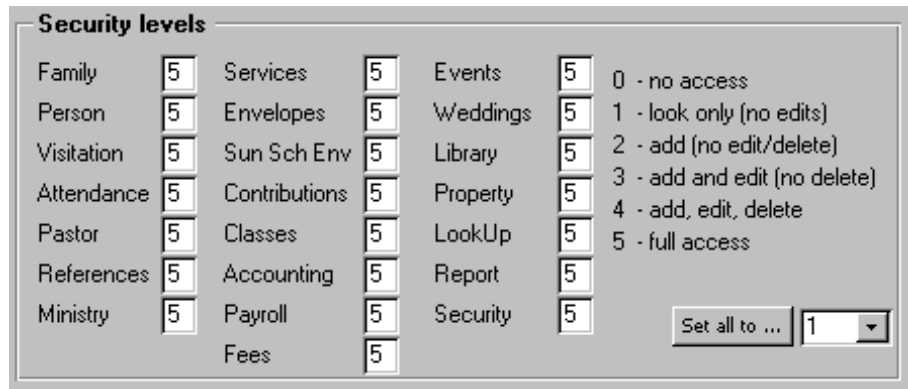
Security levels

Family 5
Person 5
Visitation 5
Attendance 5
Pastor 5
References 5
Ministry 5

Services 5
Envelopes 5
Sun Sch Env 5
Contributions 5
Classes 5
Accounting 5
Payroll 5
Fees 5

Events 5
Weddings 5
Library 5
Property 5
LookUp 5
Report 5
Security 5

0 - no access
1 - look only (no edits)
2 - add (no edit/delete)
3 - add and edit (no delete)
4 - add, edit, delete
5 - full access

Set all to ... 1